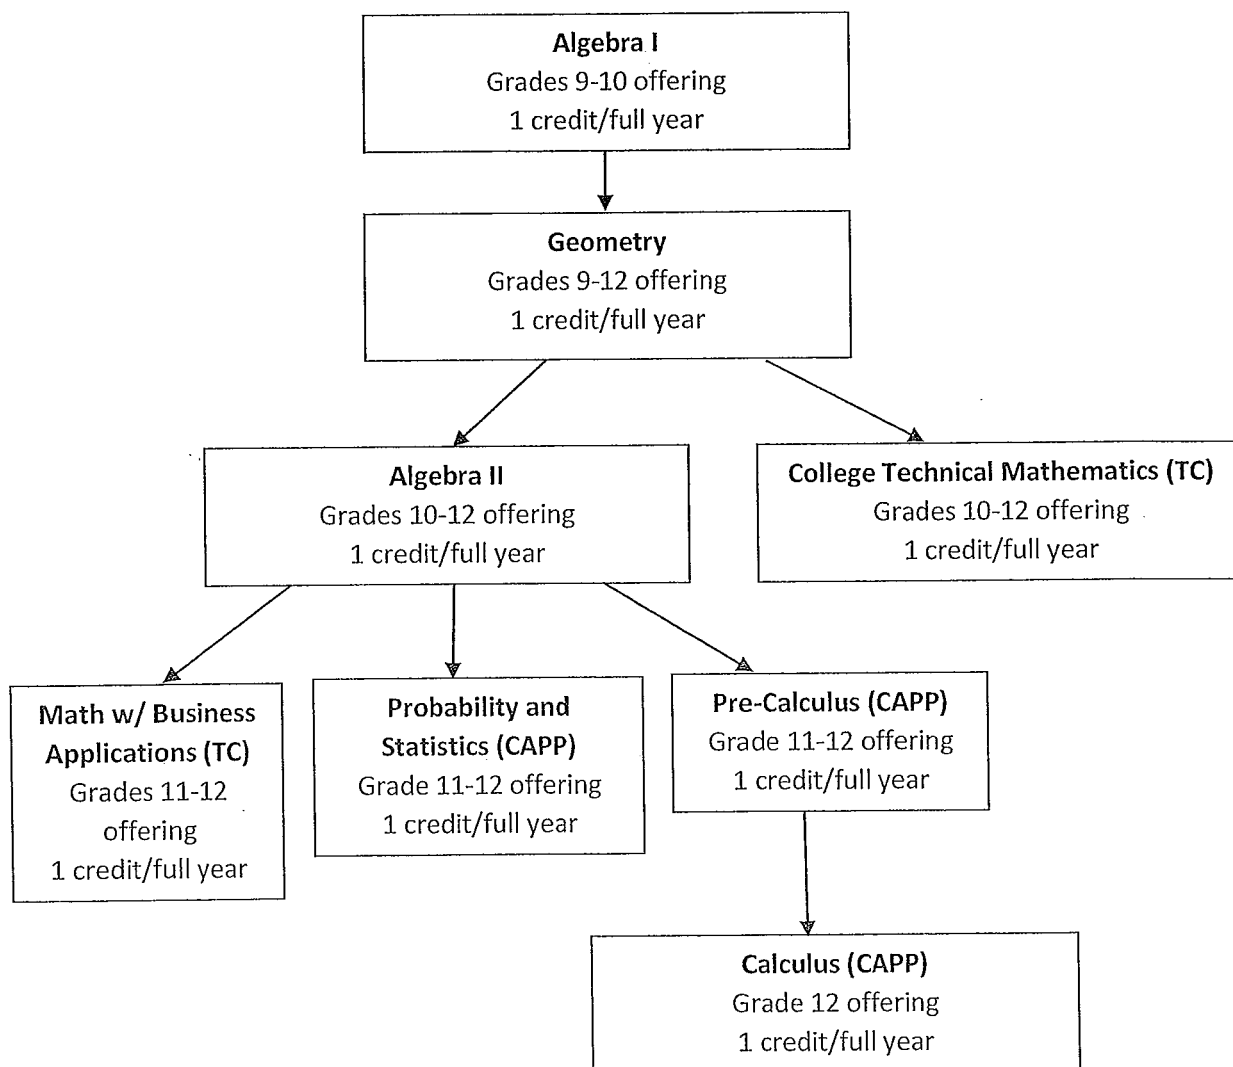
Algebra I
Grades 9-10 offering
1 credit/full year

Geometry
Grades 9-12 offering
1 credit/full year

Algebra II
Grades 10-12 offering
1 credit/full year

College Technical Mathematics (TC)
Grades 10-12 offering
1 credit/full year

Math w/ Business Applications (TC)
Grades 11-12 offering
1 credit/full year

Probability and Statistics (CAPP)
Grade 11-12 offering
1 credit/full year

Pre-Calculus (CAPP)
Grade 11-12 offering
1 credit/full year

Calculus (CAPP)
Grade 12 offering
1 credit/full year